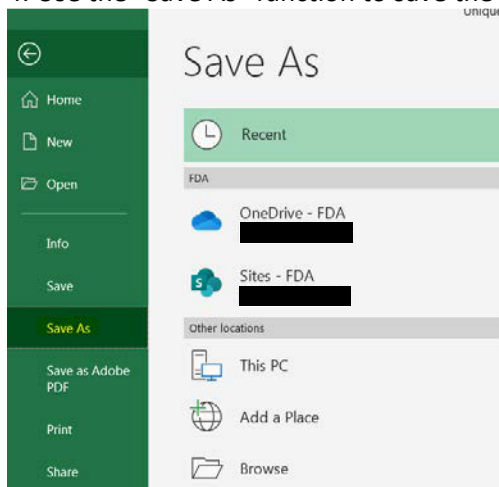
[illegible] Use the "Save As" function to save the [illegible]

Uniqu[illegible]

Home

New

Open

Info

Save

Save As

Save as Adobe PDF

Print

Share

Save As

Recent

FDA

OneDrive - FDA

Sites - FDA

Other locations

This PC

Add a Place

Browse